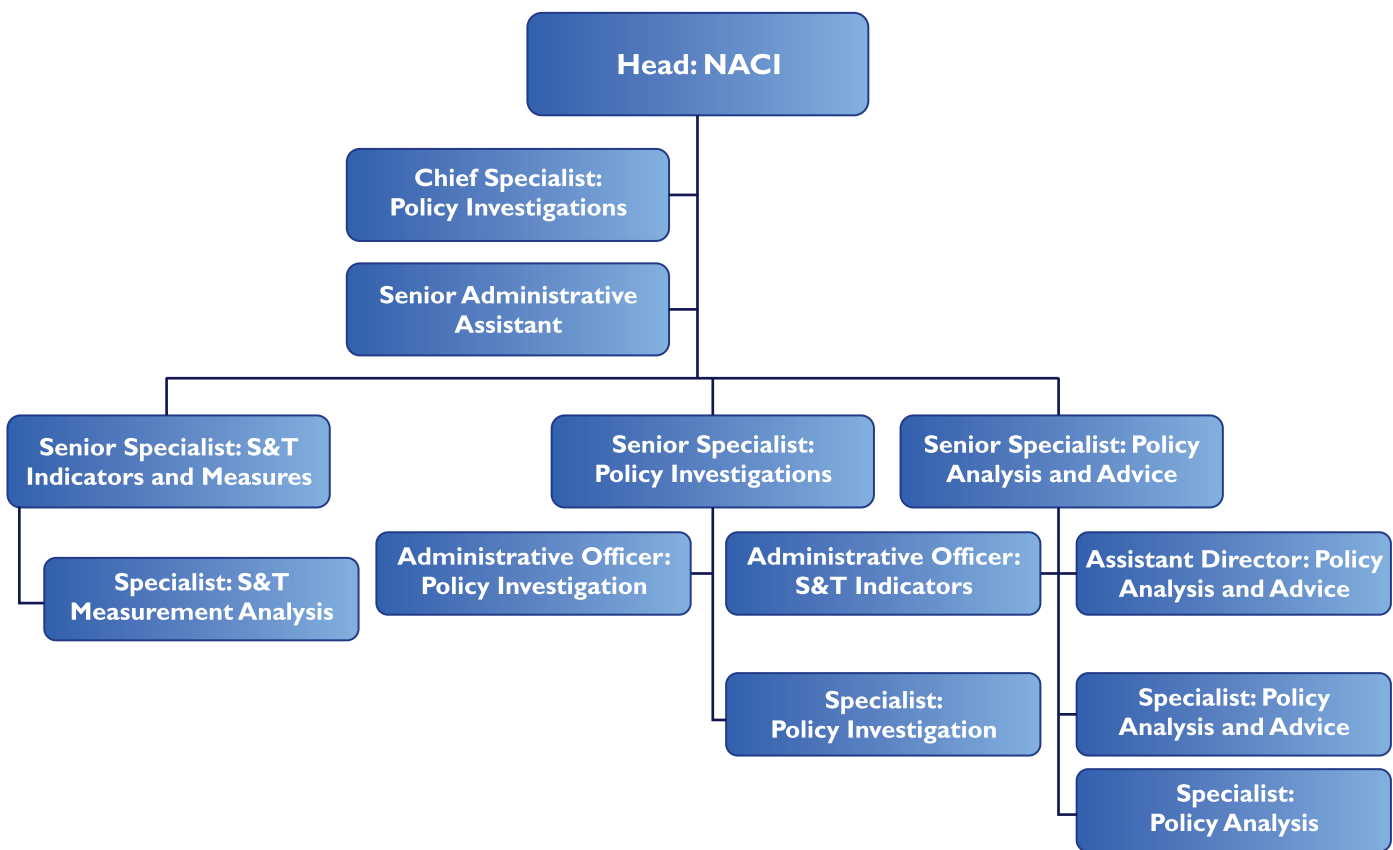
Head: NACI

Chief Specialist: Policy Investigations

Senior Administrative Assistant

Senior Specialist: S&T Indicators and Measures

Specialist: S&T Measurement Analysis

Senior Specialist: Policy Investigations

Administrative Officer: Policy Investigation

Administrative Officer: S&T Indicators

Specialist: Policy Investigation

Senior Specialist: Policy Analysis and Advice

Assistant Director: Policy Analysis and Advice

Specialist: Policy Analysis and Advice

Specialist: Policy Analysis